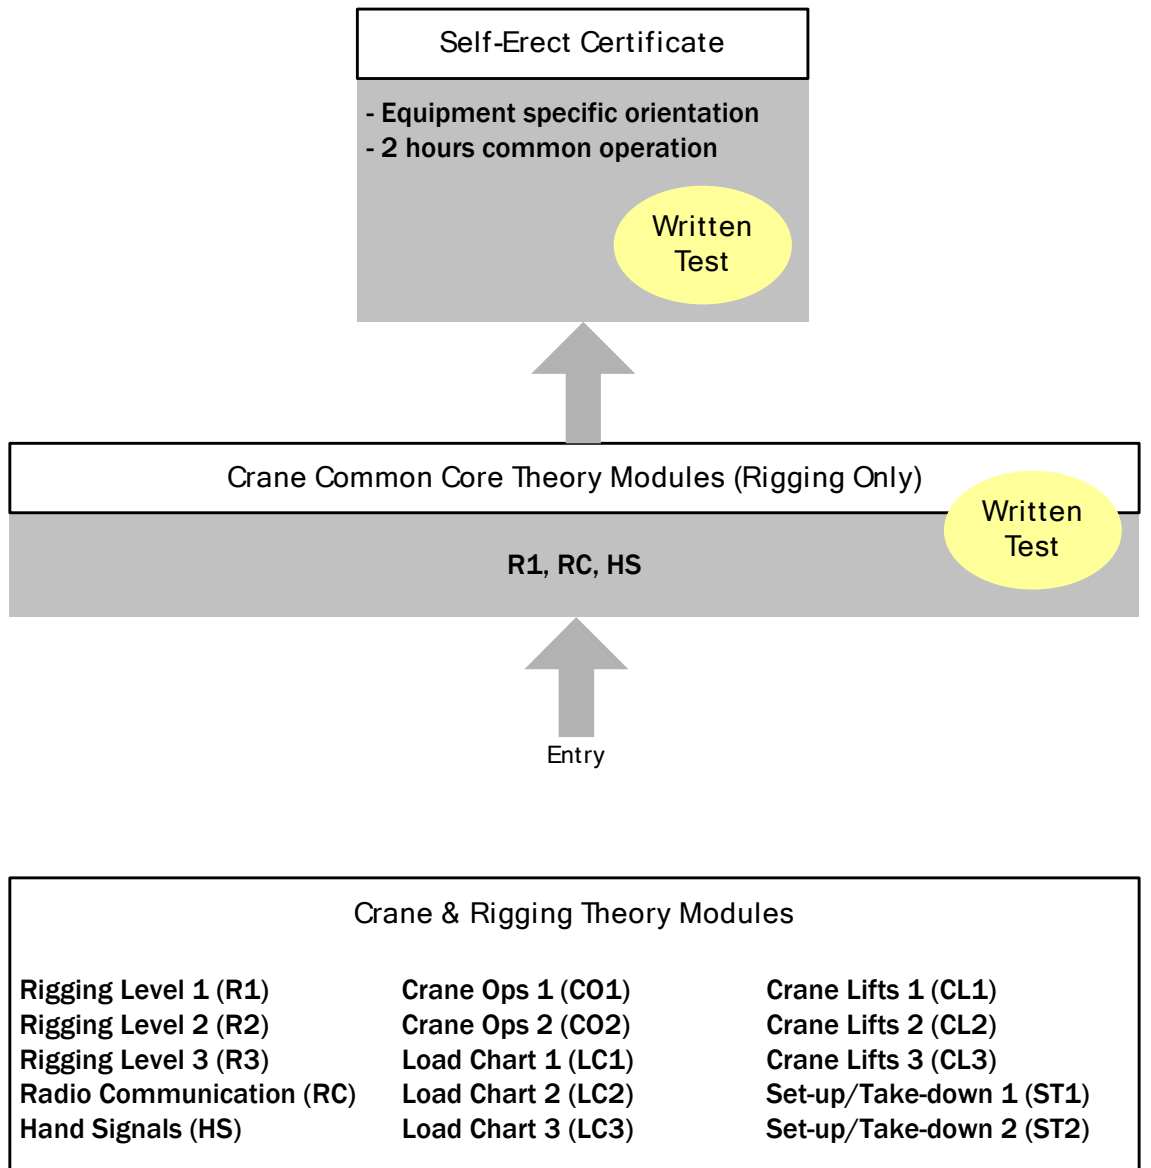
Self-Erect Certificate

- Equipment specific orientation
- 2 hours common operation

Written Test

Crane Common Core Theory Modules (Rigging Only)

R1, RC, HS

Written Test

Entry

Crane & Rigging Theory Modules

Rigging Level 1 (R1)
Rigging Level 2 (R2)
Rigging Level 3 (R3)
Radio Communication (RC)
Hand Signals (HS)

Crane Ops 1 (CO1)
Crane Ops 2 (CO2)
Load Chart 1 (LC1)
Load Chart 2 (LC2)
Load Chart 3 (LC3)

Crane Lifts 1 (CL1)
Crane Lifts 2 (CL2)
Crane Lifts 3 (CL3)
Set-up/Take-down 1 (ST1)
Set-up/Take-down 2 (ST2)